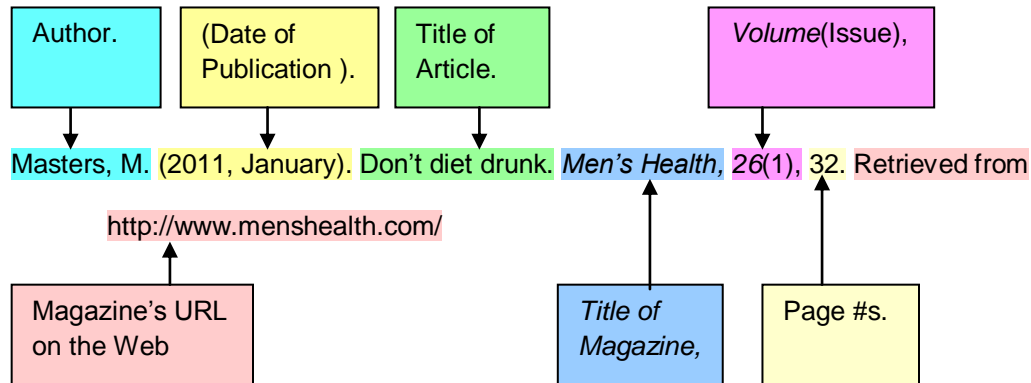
Author.

(Date of Publication ).

Title of Article.

*Volume*(Issue),

Masters, M. (2011, January). Don’t diet drunk. *Men’s Health*, *26*(1), 32. Retrieved from http://www.menshealth.com/

Magazine’s URL on the Web

*Title of Magazine*,

Page #s.